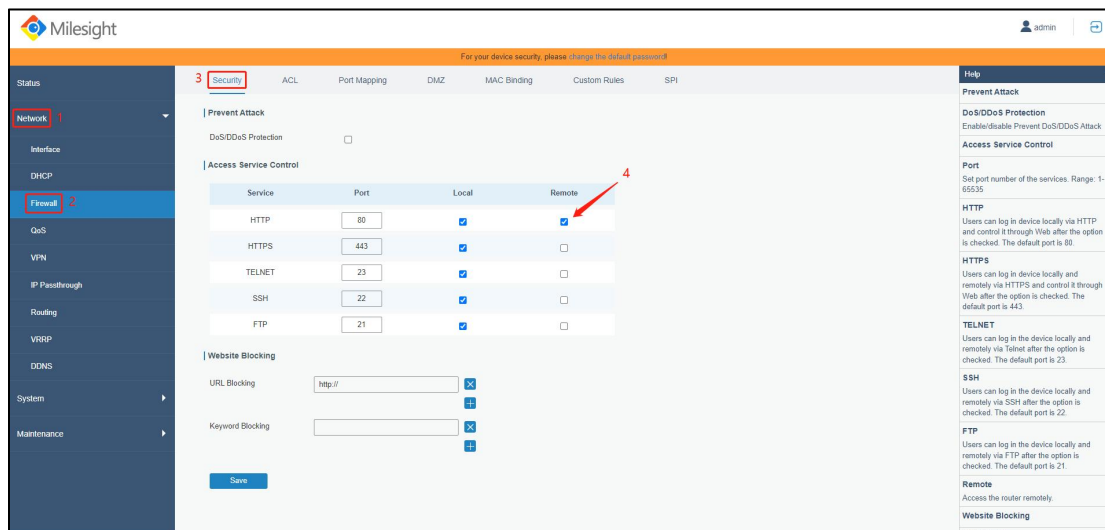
Milesight

admin

For your device security, please change the default password!

Status

Network 1

Interface

DHCP

Firewall 2

QoS

VPN

IP Passthrough

Routing

VRRP

DDNS

System

Maintenance

3 Security ACL Port Mapping DMZ MAC Binding Custom Rules SPI

Prevent Attack

DoS/DDoS Protection

Access Service Control

4

| Service | Port | Local | Remote |
|---|---|---|---|
| HTTP | 80 | ☑ | ☑ |
| HTTPS | 443 | ☑ | ☐ |
| TELNET | 23 | ☑ | ☐ |
| SSH | 22 | ☑ | ☐ |
| FTP | 21 | ☑ | ☐ |

Website Blocking

URL Blocking http://

Keyword Blocking

Save

Help

Prevent Attack

DoS/DDoS Protection
Enable/disable Prevent DoS/DDoS Attack

Access Service Control

Port
Set port number of the services. Range: 1-65535

HTTP
Users can log in device locally via HTTP and control it through Web after the option is checked. The default port is 80.

HTTPS
Users can log in device locally and remotely via HTTPS and control it through Web after the option is checked. The default port is 443.

TELNET
Users can log in the device locally and remotely via Telnet after the option is checked. The default port is 23.

SSH
Users can log in the device locally and remotely via SSH after the option is checked. The default port is 22.

FTP
Users can log in the device locally and remotely via FTP after the option is checked. The default port is 21.

Remote
Access the router remotely.

Website Blocking